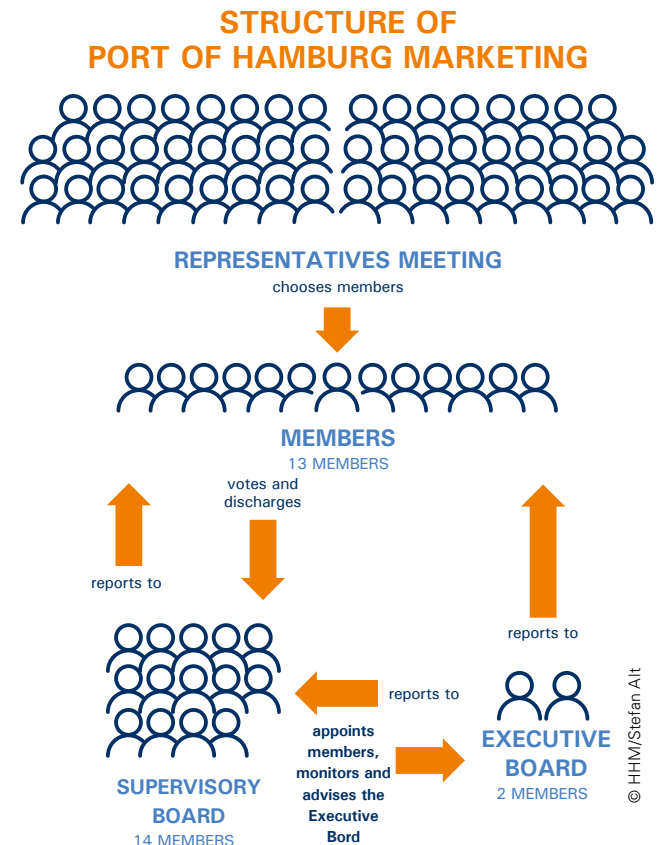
STRUCTURE OF
PORT OF HAMBURG MARKETING

REPRESENTATIVES MEETING
chooses members

MEMBERS
13 MEMBERS

votes and discharges

reports to

reports to

reports to

SUPERVISORY BOARD
14 MEMBERS

appoints members, monitors and advises the Executive Bord

EXECUTIVE BOARD
2 MEMBERS

© HHM/Stefan Alt